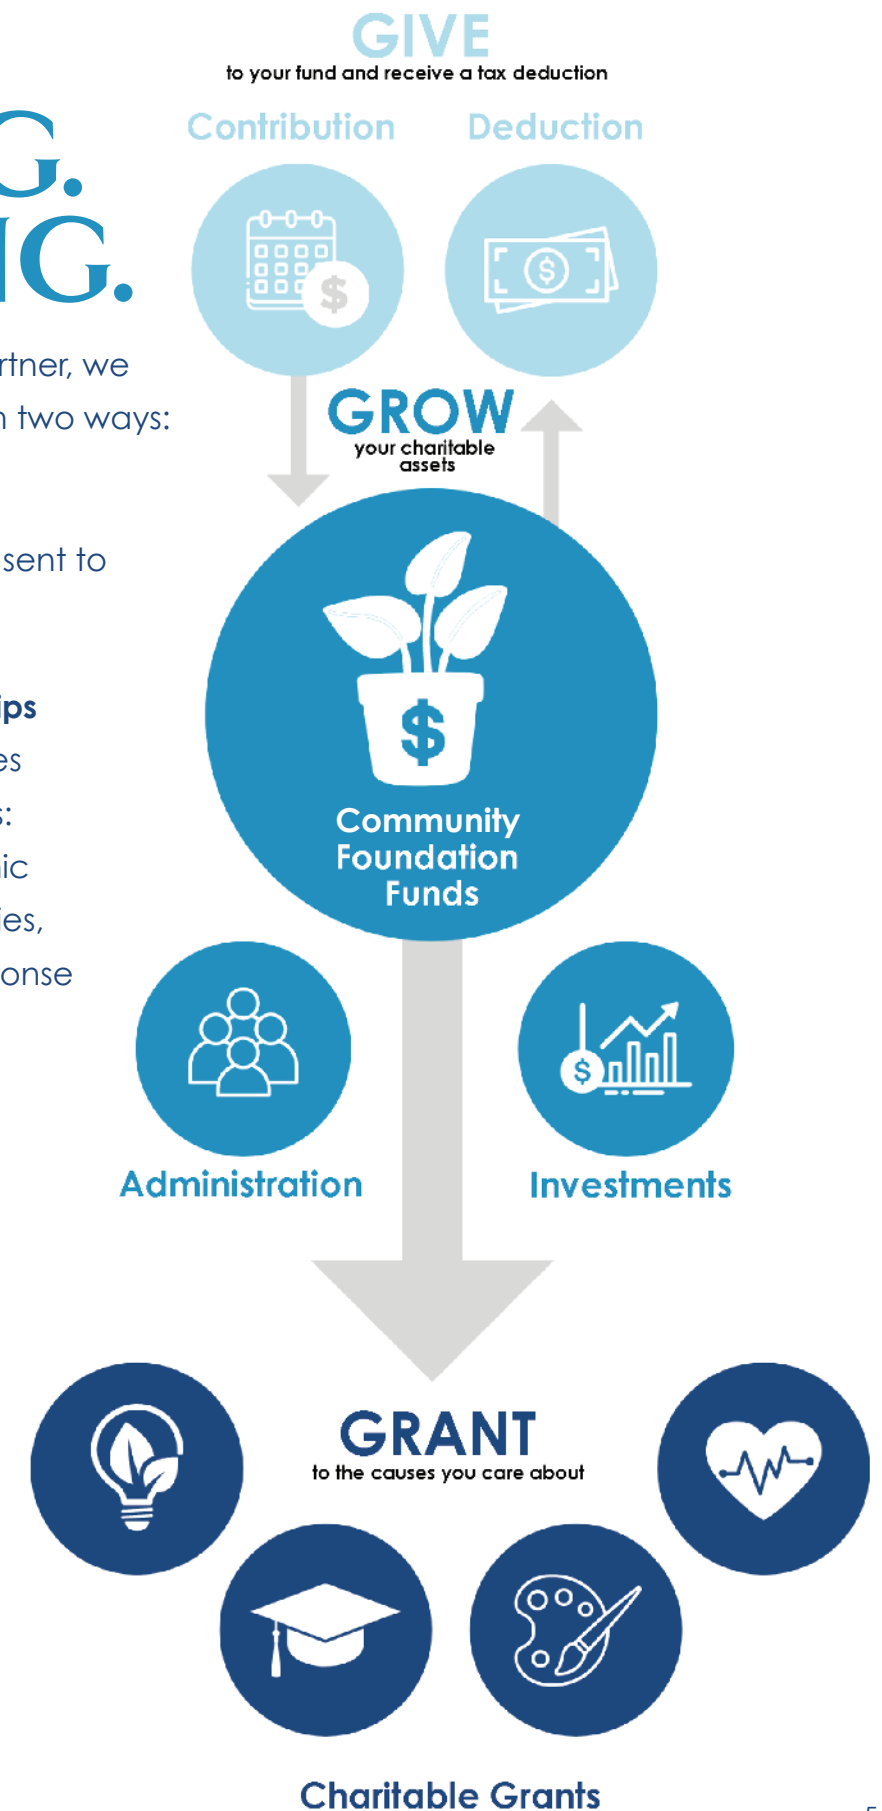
G.
IG.

rtner, we
two ways:

sent to

ips
es
s:
ic
es,
onse

GIVE
to your fund and receive a tax deduction

Contribution

Deduction

GROW
your charitable assets

Community Foundation Funds

Administration

Investments

GRANT
to the causes you care about

Charitable Grants